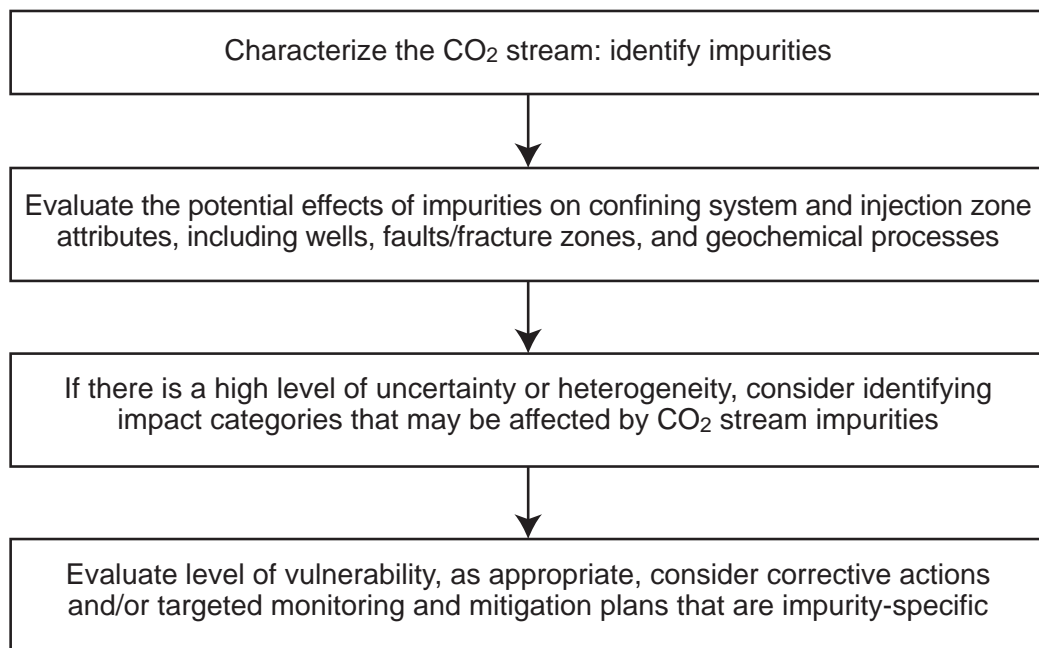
Characterize the $CO_2$ stream: identify impurities

Evaluate the potential effects of impurities on confining system and injection zone attributes, including wells, faults/fracture zones, and geochemical processes

If there is a high level of uncertainty or heterogeneity, consider identifying impact categories that may be affected by $CO_2$ stream impurities

Evaluate level of vulnerability, as appropriate, consider corrective actions and/or targeted monitoring and mitigation plans that are impurity-specific